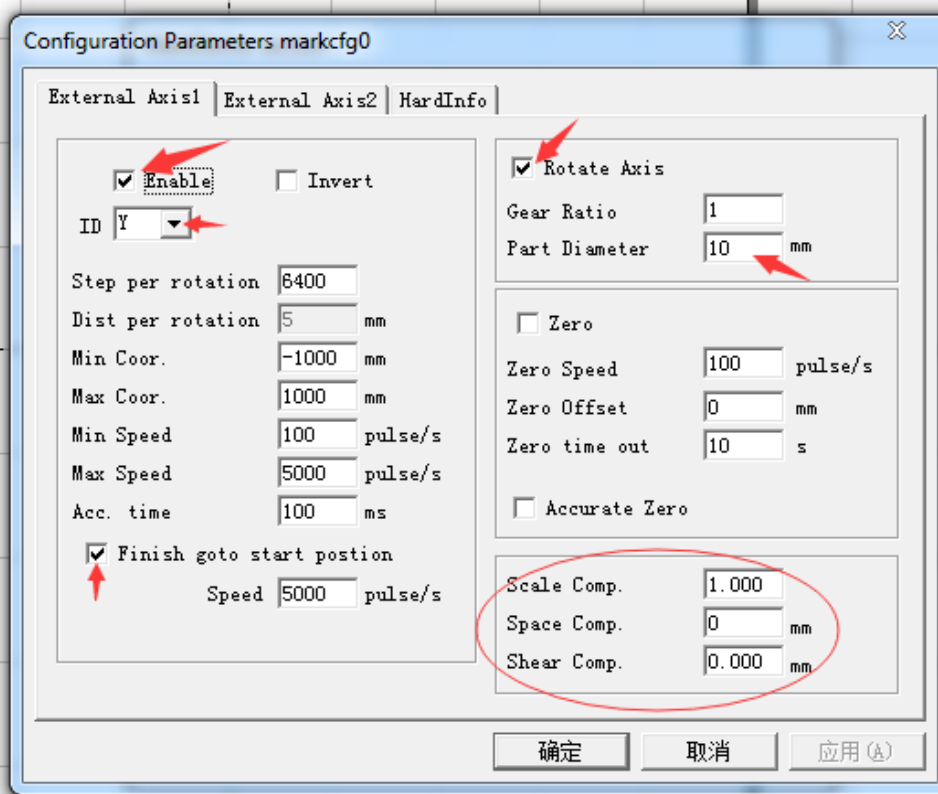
Configuration Parameters markcfg0

External Axis1 | External Axis2 | HardInfo

Enable
Invert
ID Y

Step per rotation 6400
Dist per rotation 5 mm
Min Coor. -1000 mm
Max Coor. 1000 mm
Min Speed 100 pulse/s
Max Speed 5000 pulse/s
Acc. time 100 ms

Finish goto start postion
Speed 5000 pulse/s

Rotate Axis
Gear Ratio 1
Part Diameter 10 mm

Zero
Zero Speed 100 pulse/s
Zero Offset 0 mm
Zero time out 10 s

Accurate Zero

Scale Comp. 1.000
Space Comp. 0 mm
Shear Comp. 0.000 mm

确定
取消
应用(A)